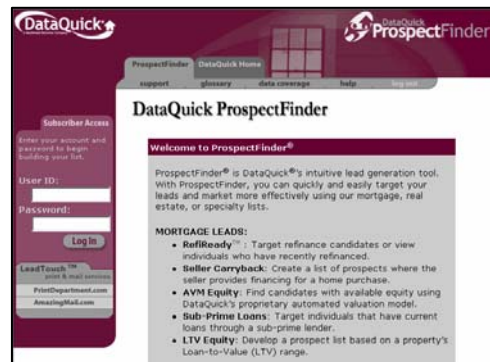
DataQuick

DataQuick ProspectFinder

ProspectFinder DataQuick Home

support glossary data coverage help log out

DataQuick ProspectFinder

Subscriber Access

Enter your account and password to begin building your list.

User ID:

Password:

Log In

LeadTouch™ print & mail services

PrintDepartment.com

AmazingMail.com

Welcome to ProspectFinder®

ProspectFinder® is DataQuick®'s intuitive lead generation tool. With ProspectFinder, you can quickly and easily target your leads and market more effectively using our mortgage, real estate, or specialty lists.

MORTGAGE LEADS:

• RefiReady™ : Target refinance candidates or view individuals who have recently refinanced.
• Seller Carryback: Create a list of prospects where the seller provides financing for a home purchase.
• AVM Equity: Find candidates with available equity using DataQuick's proprietary automated valuation model.
• Sub-Prime Loans: Target individuals that have current loans through a sub-prime lender.
• LTV Equity: Develop a prospect list based on a property's Loan-to-Value (LTV) range.